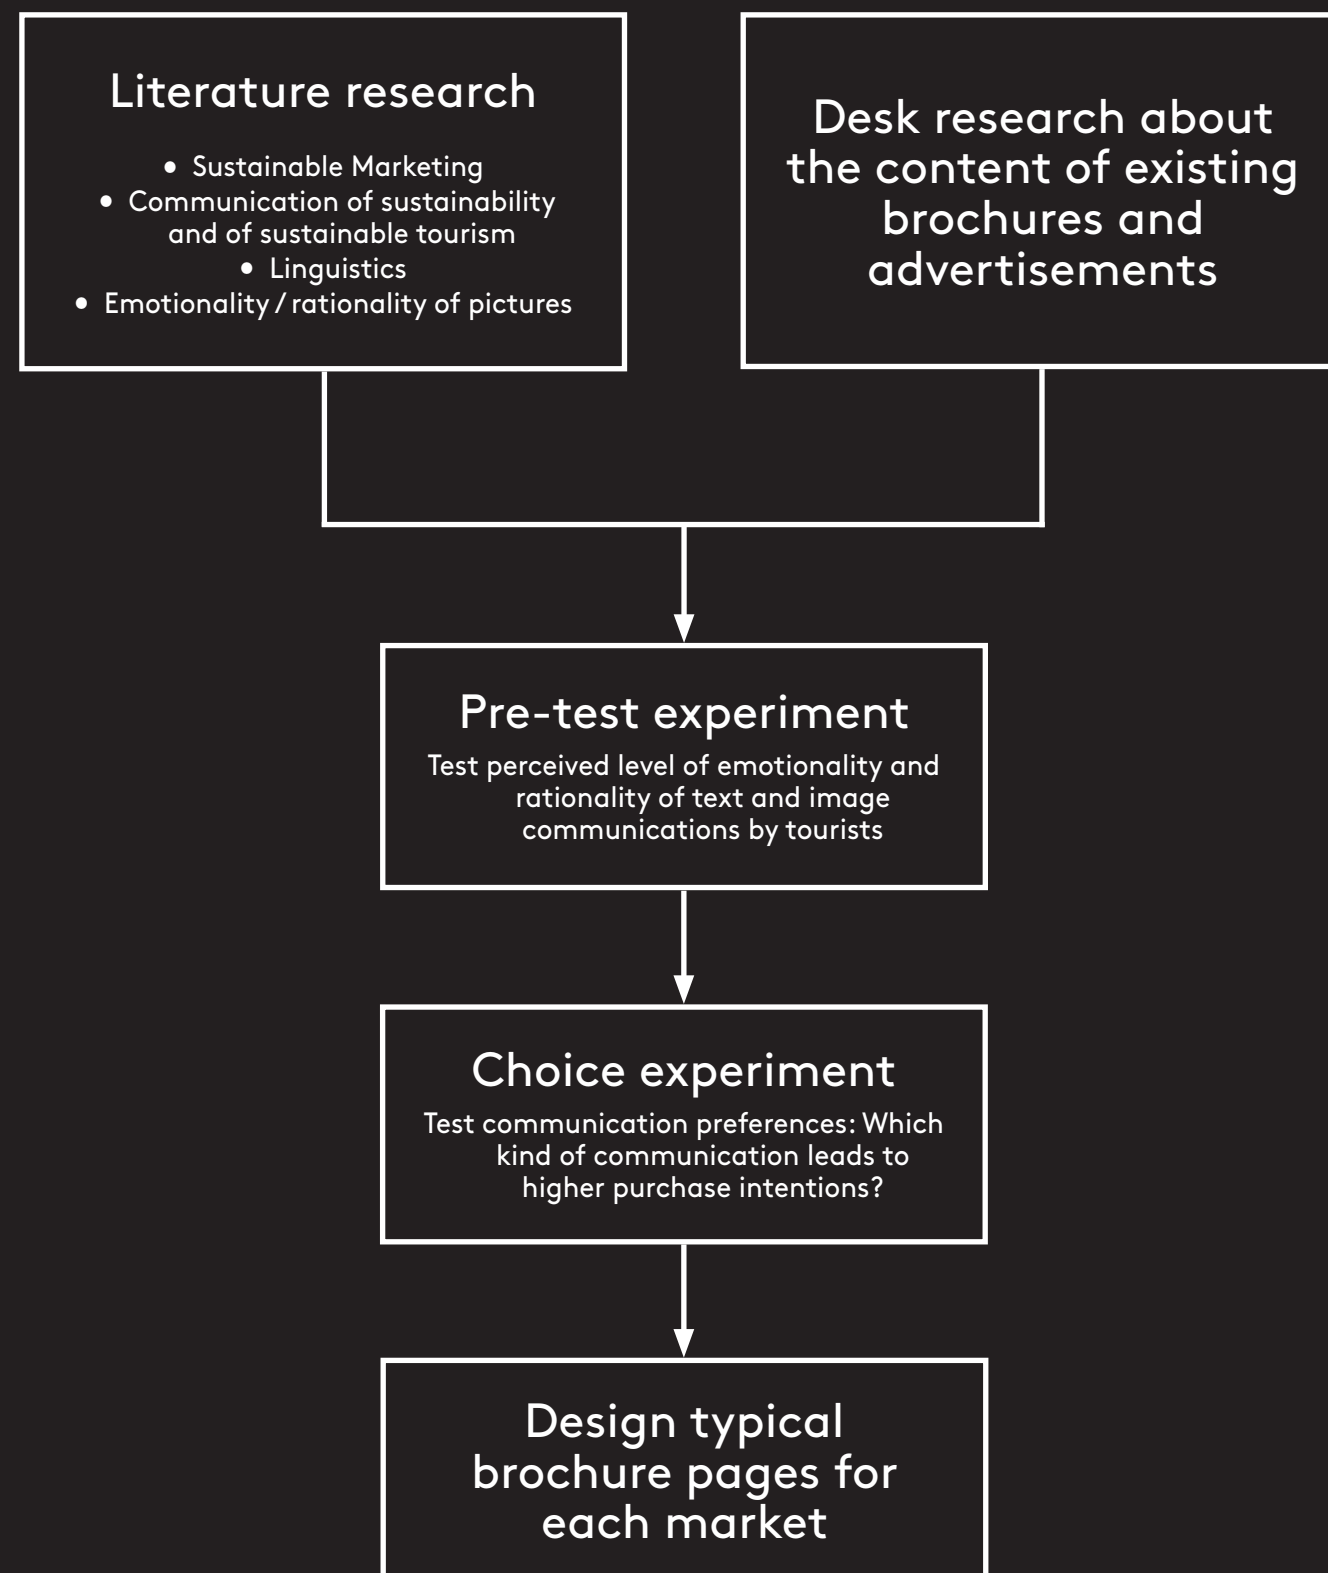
Literature research

- Sustainable Marketing
- Communication of sustainability and of sustainable tourism
- Linguistics
- Emotionality / rationality of pictures

Desk research about the content of existing brochures and advertisements

Pre-test experiment

Test perceived level of emotionality and rationality of text and image communications by tourists

Choice experiment

Test communication preferences: Which kind of communication leads to higher purchase intentions?

Design typical brochure pages for each market